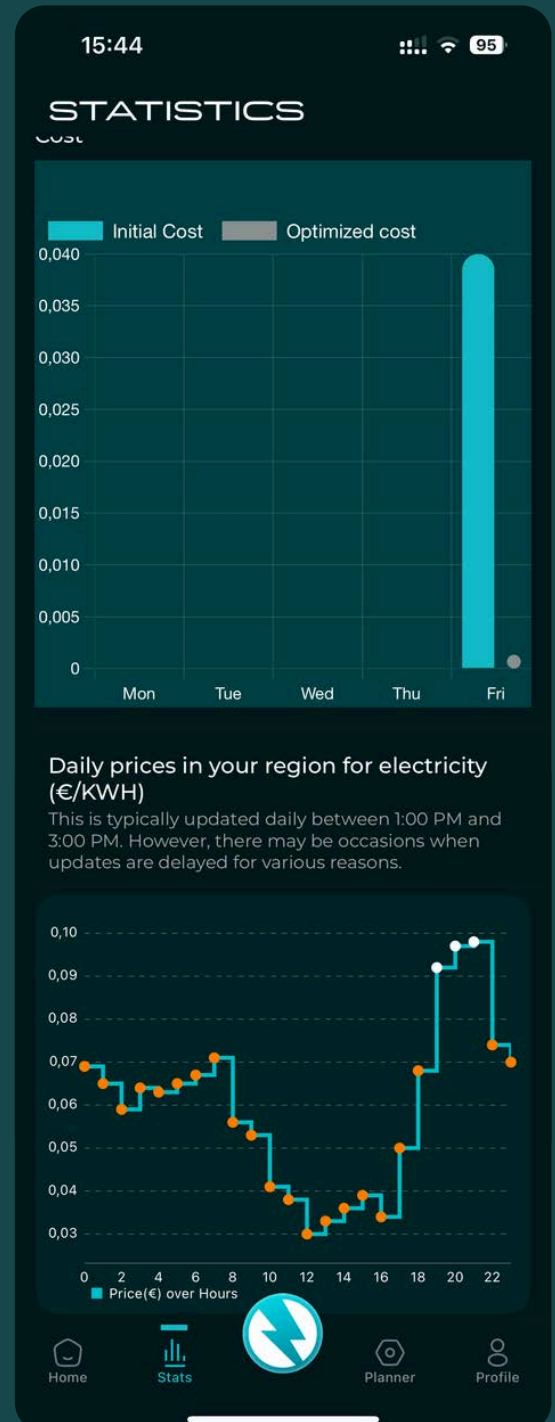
15:44

95

STATISTICS

Cost

Initial Cost
Optimized cost

0,040
0,035
0,030
0,025
0,020
0,015
0,010
0,005
0

Mon
Tue
Wed
Thu
Fri

Daily prices in your region for electricity (€/KWH)

This is typically updated daily between 1:00 PM and 3:00 PM. However, there may be occasions when updates are delayed for various reasons.

0,10
0,09
0,08
0,07
0,06
0,05
0,04
0,03

0
2
4
6
8
10
12
14
16
18
20
22

Price(€) over Hours

Home
Stats
Planner
Profile